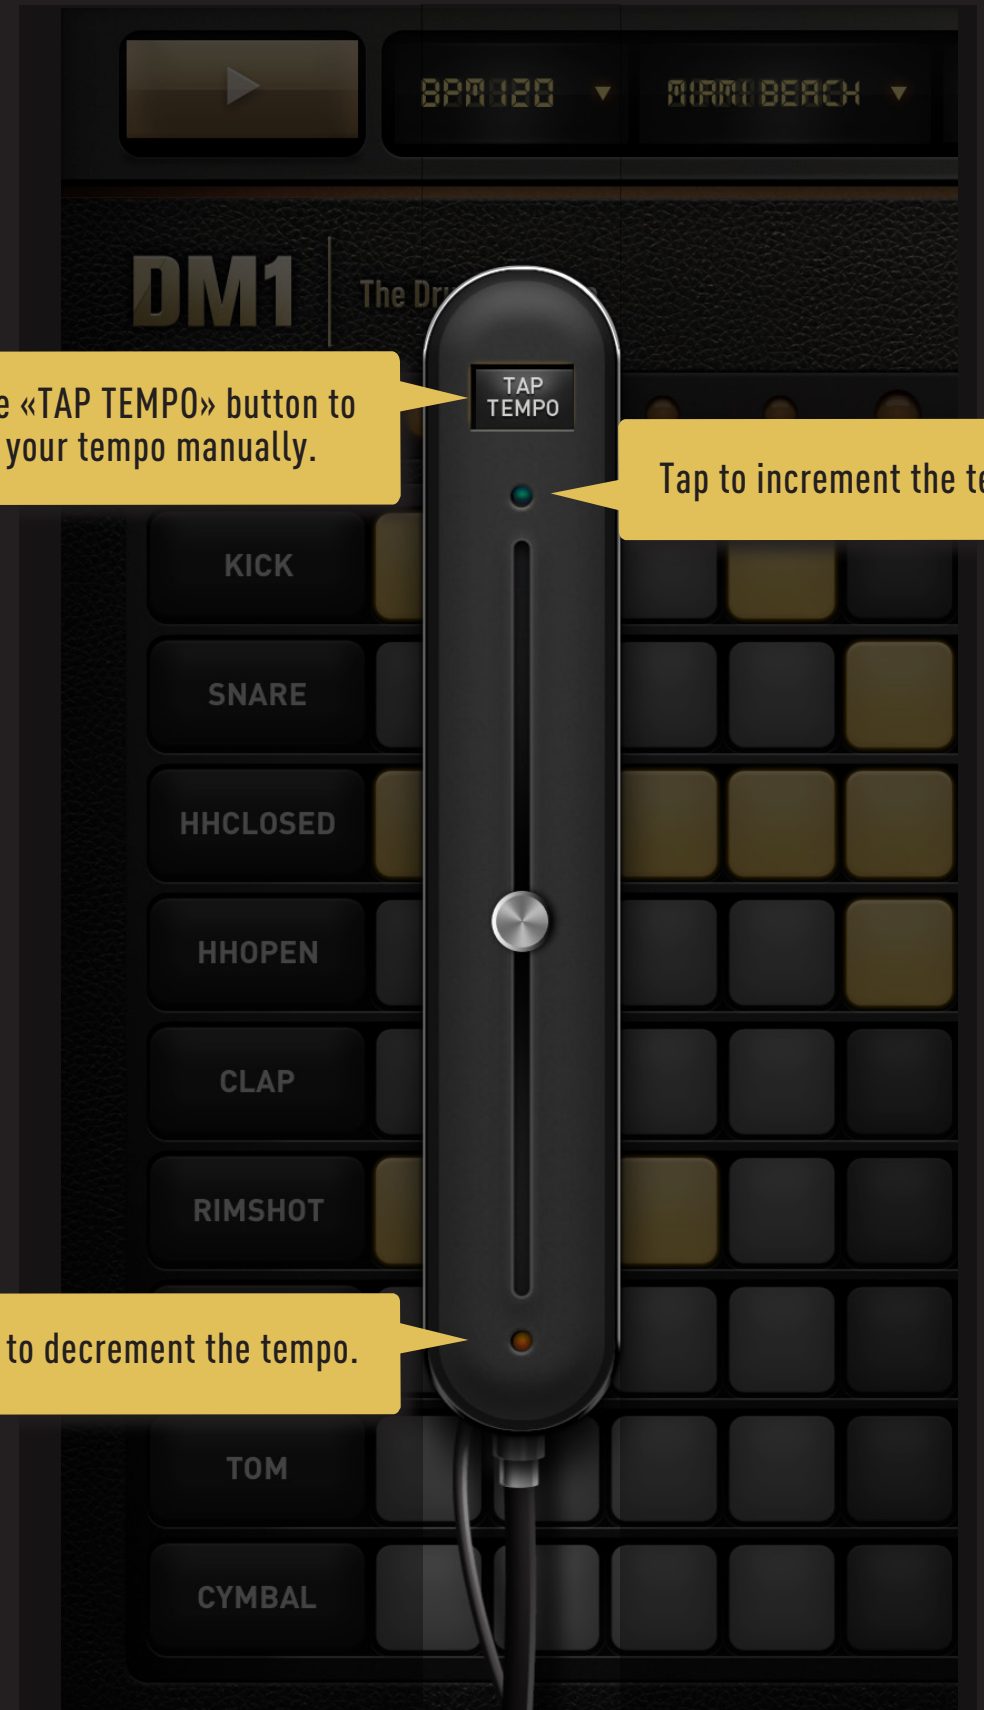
BPM 120 ▼ MIAMI BEACH ▼

DM1 The Dr

e «TAP TEMPO» button to your tempo manually.

TAP TEMPO

Tap to increment the te

KICK

SNARE

HHCLOSED

HHOPEN

CLAP

RIMSHOT

to decrement the tempo.

TOM

CYMBAL